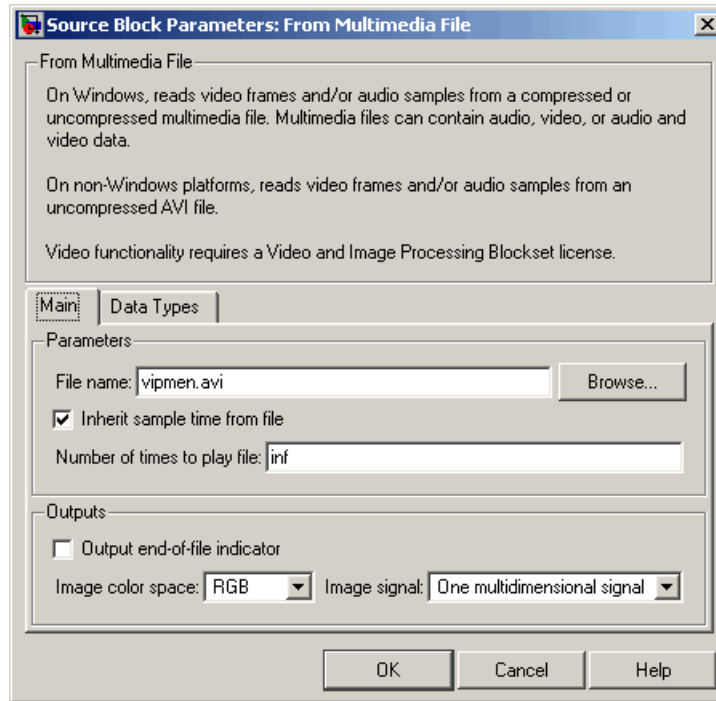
Source Block Parameters: From Multimedia File

From Multimedia File

On Windows, reads video frames and/or audio samples from a compressed or uncompressed multimedia file. Multimedia files can contain audio, video, or audio and video data.

On non-Windows platforms, reads video frames and/or audio samples from an uncompressed AVI file.

Video functionality requires a Video and Image Processing Blockset license.

Main | Data Types

Parameters

File name: vipmen.avi

Browse...

Inherit sample time from file

Number of times to play file: inf

Outputs

Output end-of-file indicator

Image color space: RGB

Image signal: One multidimensional signal

OK

Cancel

Help